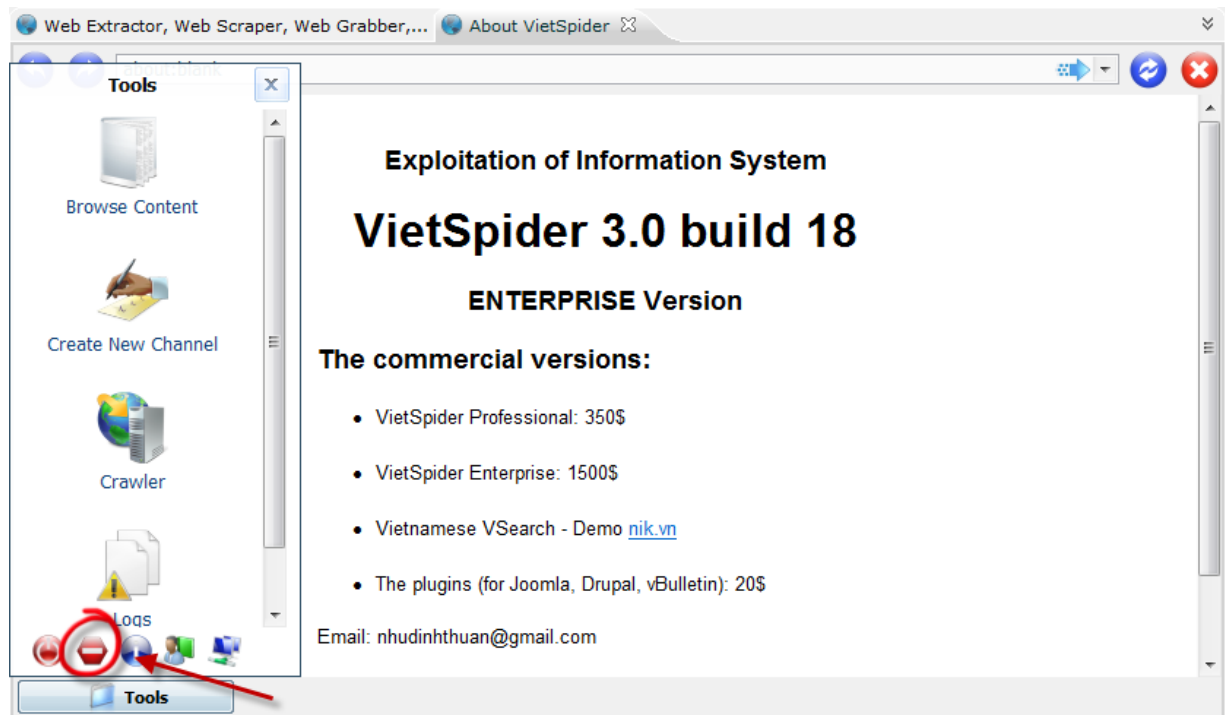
Web Extractor, Web Scraper, Web Grabber,... About VietSpider

Tools

Browse Content

Create New Channel

Crawler

Logs

Tools

Exploitation of Information System

VietSpider 3.0 build 18

ENTERPRISE Version

The commercial versions:

- VietSpider Professional: 350$
- VietSpider Enterprise: 1500$
- Vietnamese VSearch - Demo nik.vn
- The plugins (for Joomla, Drupal, vBulletin): 20$

Email: nhudinhthuan@gmail.com